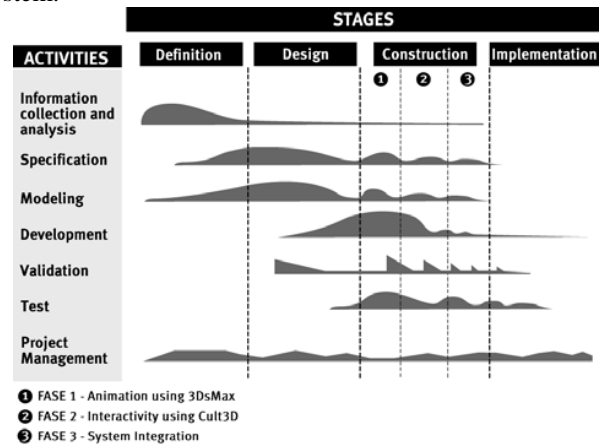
stem.

STAGES

ACTIVITIES

Definition

Design

Construction

Implementation

1 2 3

Information collection and analysis

Specification

Modeling

Development

Validation

Test

Project Management

1 FASE 1 - Animation using 3DsMax

2 FASE 2 - Interactivity using Cult3D

3 FASE 3 - System Integration